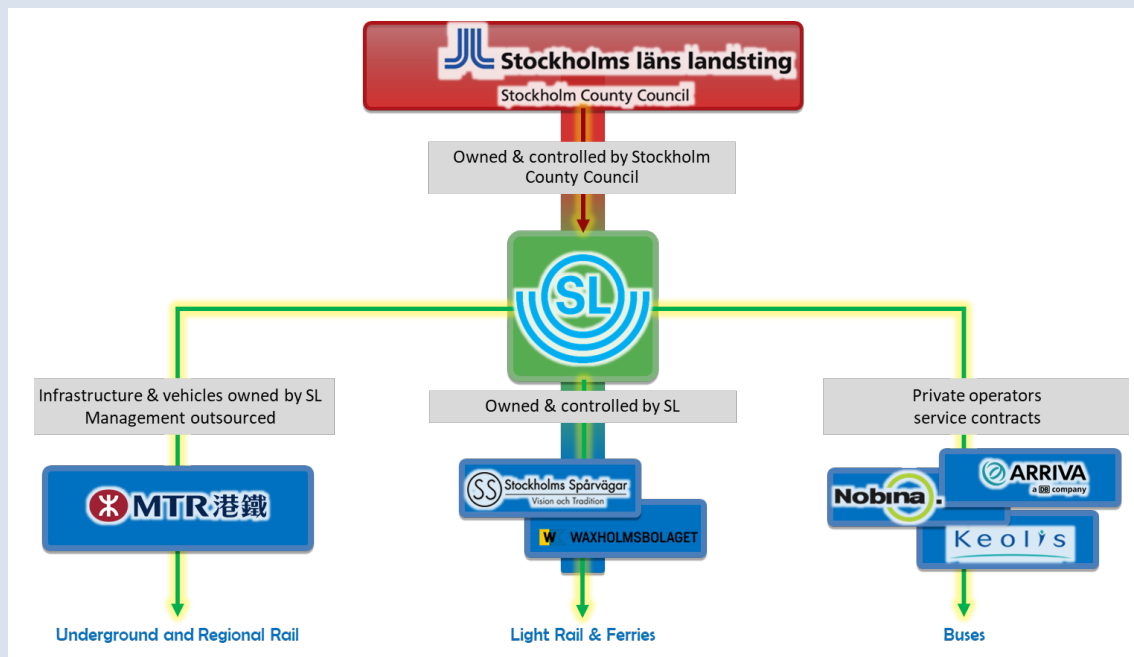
Stockholms läns landsting
Stockholm County Council

Owned & controlled by Stockholm County Council

SL

Infrastructure & vehicles owned by SL Management outsourced

Owned & controlled by SL

Private operators service contracts

MTR 港鐵

SS Stockholms Spårvägar Vision och Tradition

W WAXHOLMSBOLAGET

Nobina

ARRIVA a DB company

Keolis

Underground and Regional Rail

Light Rail & Ferries

Buses